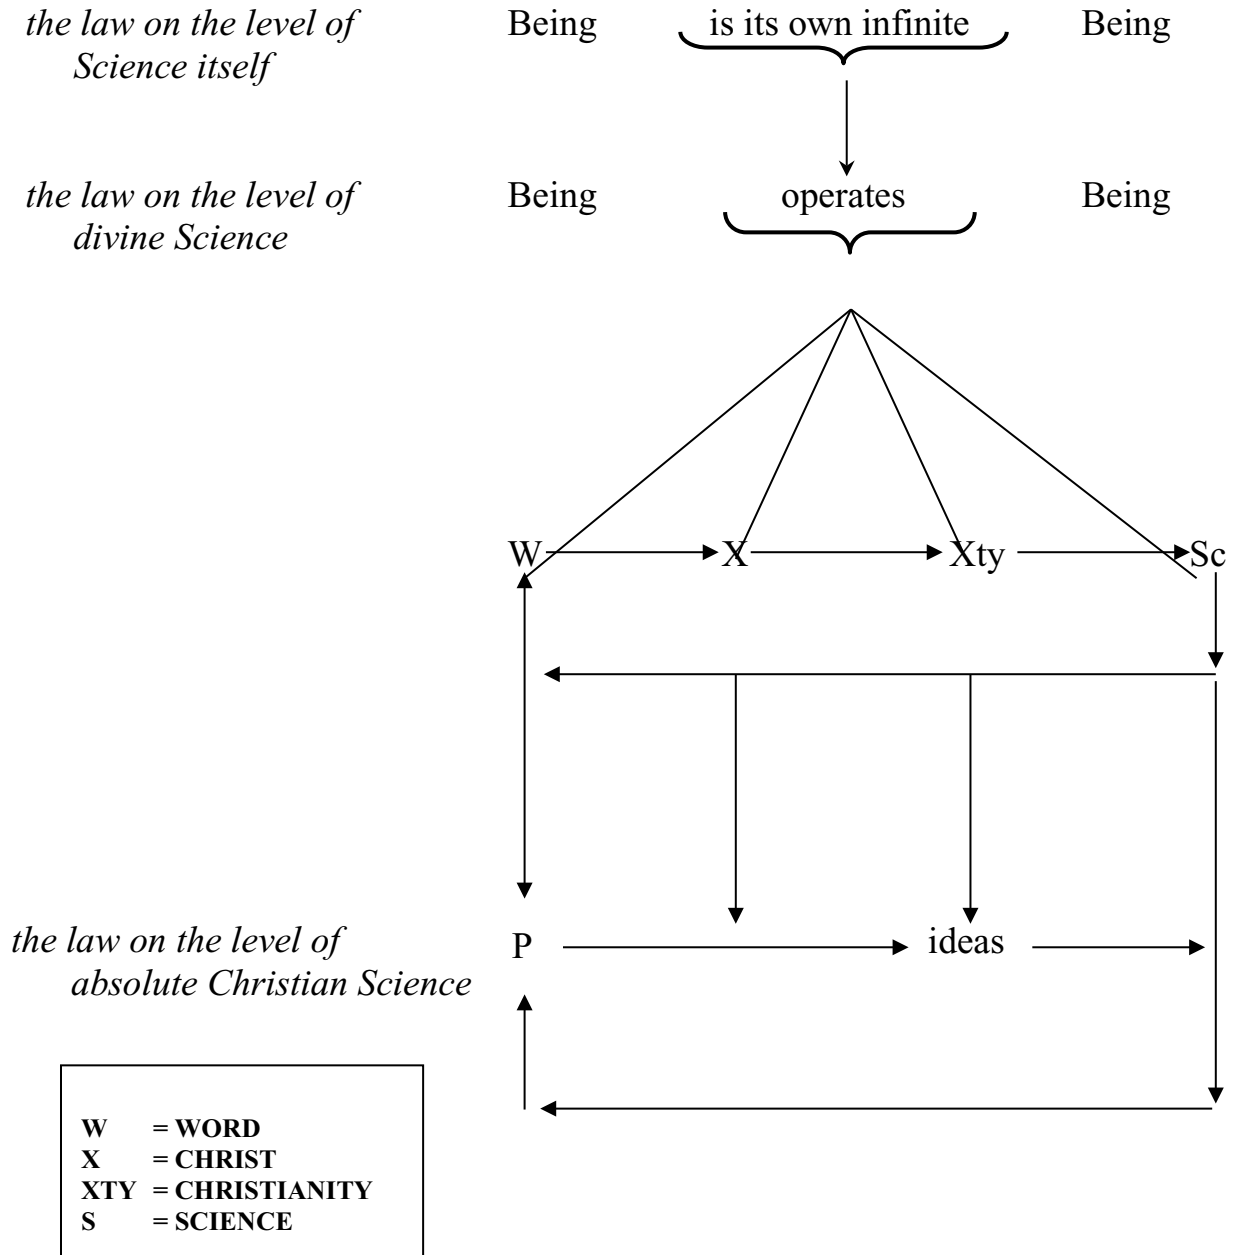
*the law on the level of Science itself*    Being    is its own infinite    Being

*the law on the level of divine Science*    Being    operates    Being

W    X    Xty    Sc

*the law on the level of absolute Christian Science*    P    ideas

W = WORD
X = CHRIST
XTY = CHRISTIANITY
S = SCIENCE